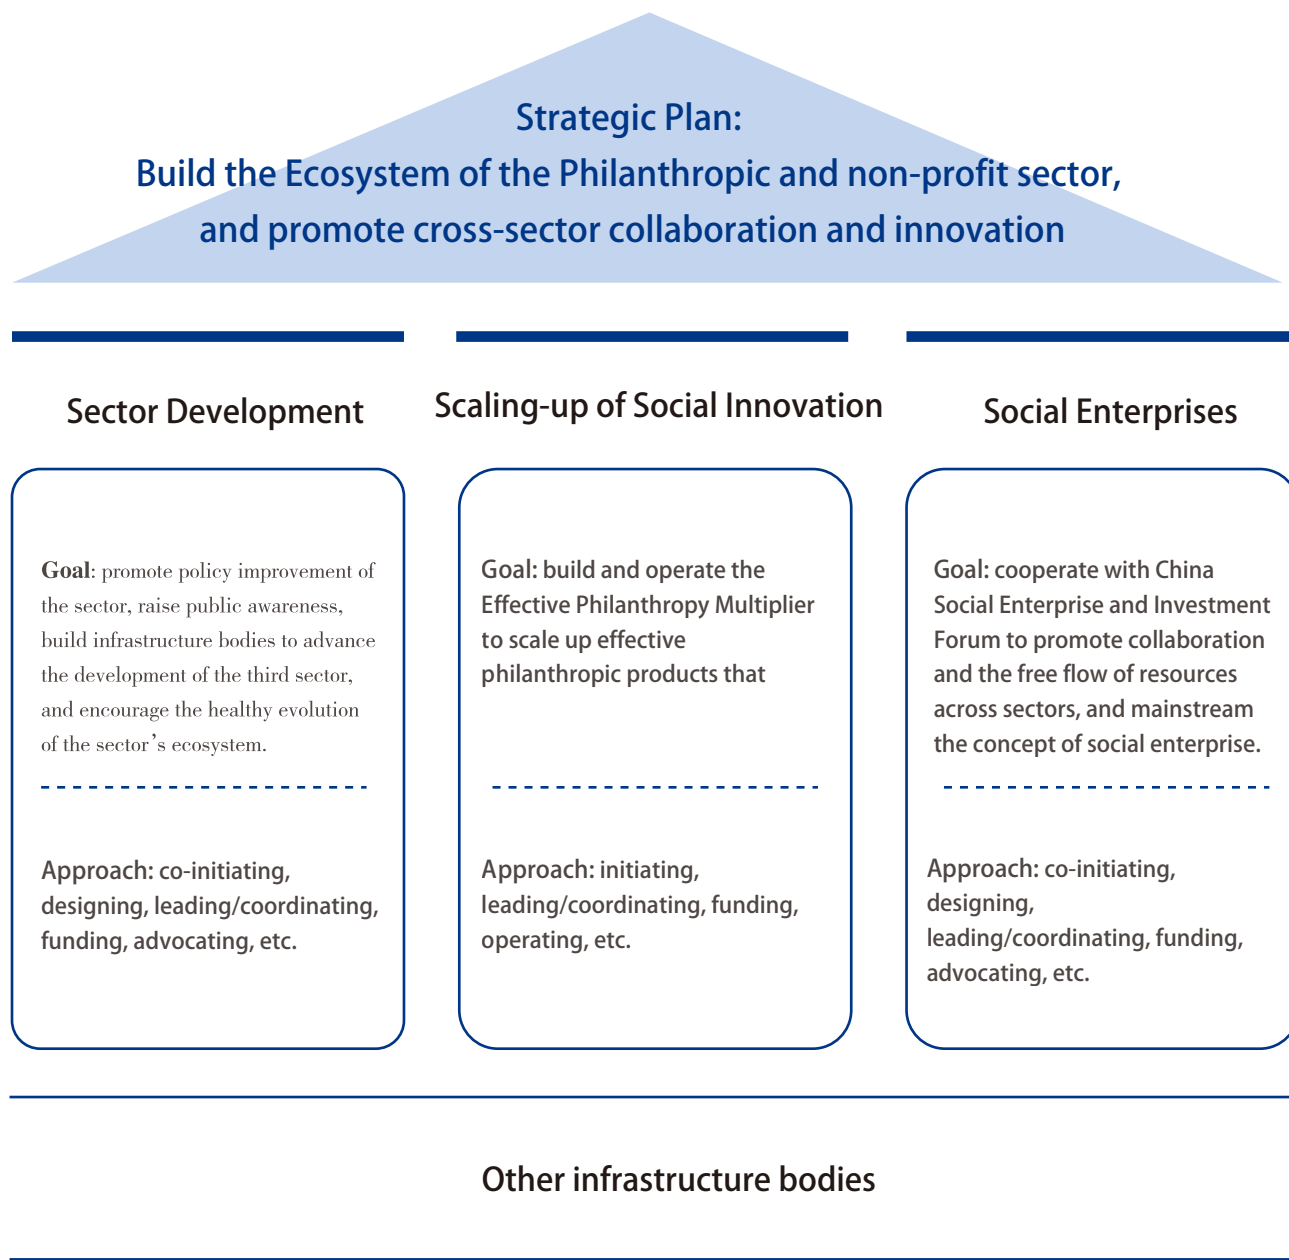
Strategic Plan:
Build the Ecosystem of the Philanthropic and non-profit sector, and promote cross-sector collaboration and innovation

Sector Development

Goal: promote policy improvement of the sector, raise public awareness, build infrastructure bodies to advance the development of the third sector, and encourage the healthy evolution of the sector’s ecosystem.

Approach: co-initiating, designing, leading/coordinating, funding, advocating, etc.

Scaling-up of Social Innovation

Goal: build and operate the Effective Philanthropy Multiplier to scale up effective philanthropic products that

Approach: initiating, leading/coordinating, funding, operating, etc.

Social Enterprises

Goal: cooperate with China Social Enterprise and Investment Forum to promote collaboration and the free flow of resources across sectors, and mainstream the concept of social enterprise.

Approach: co-initiating, designing, leading/coordinating, funding, advocating, etc.

Other infrastructure bodies